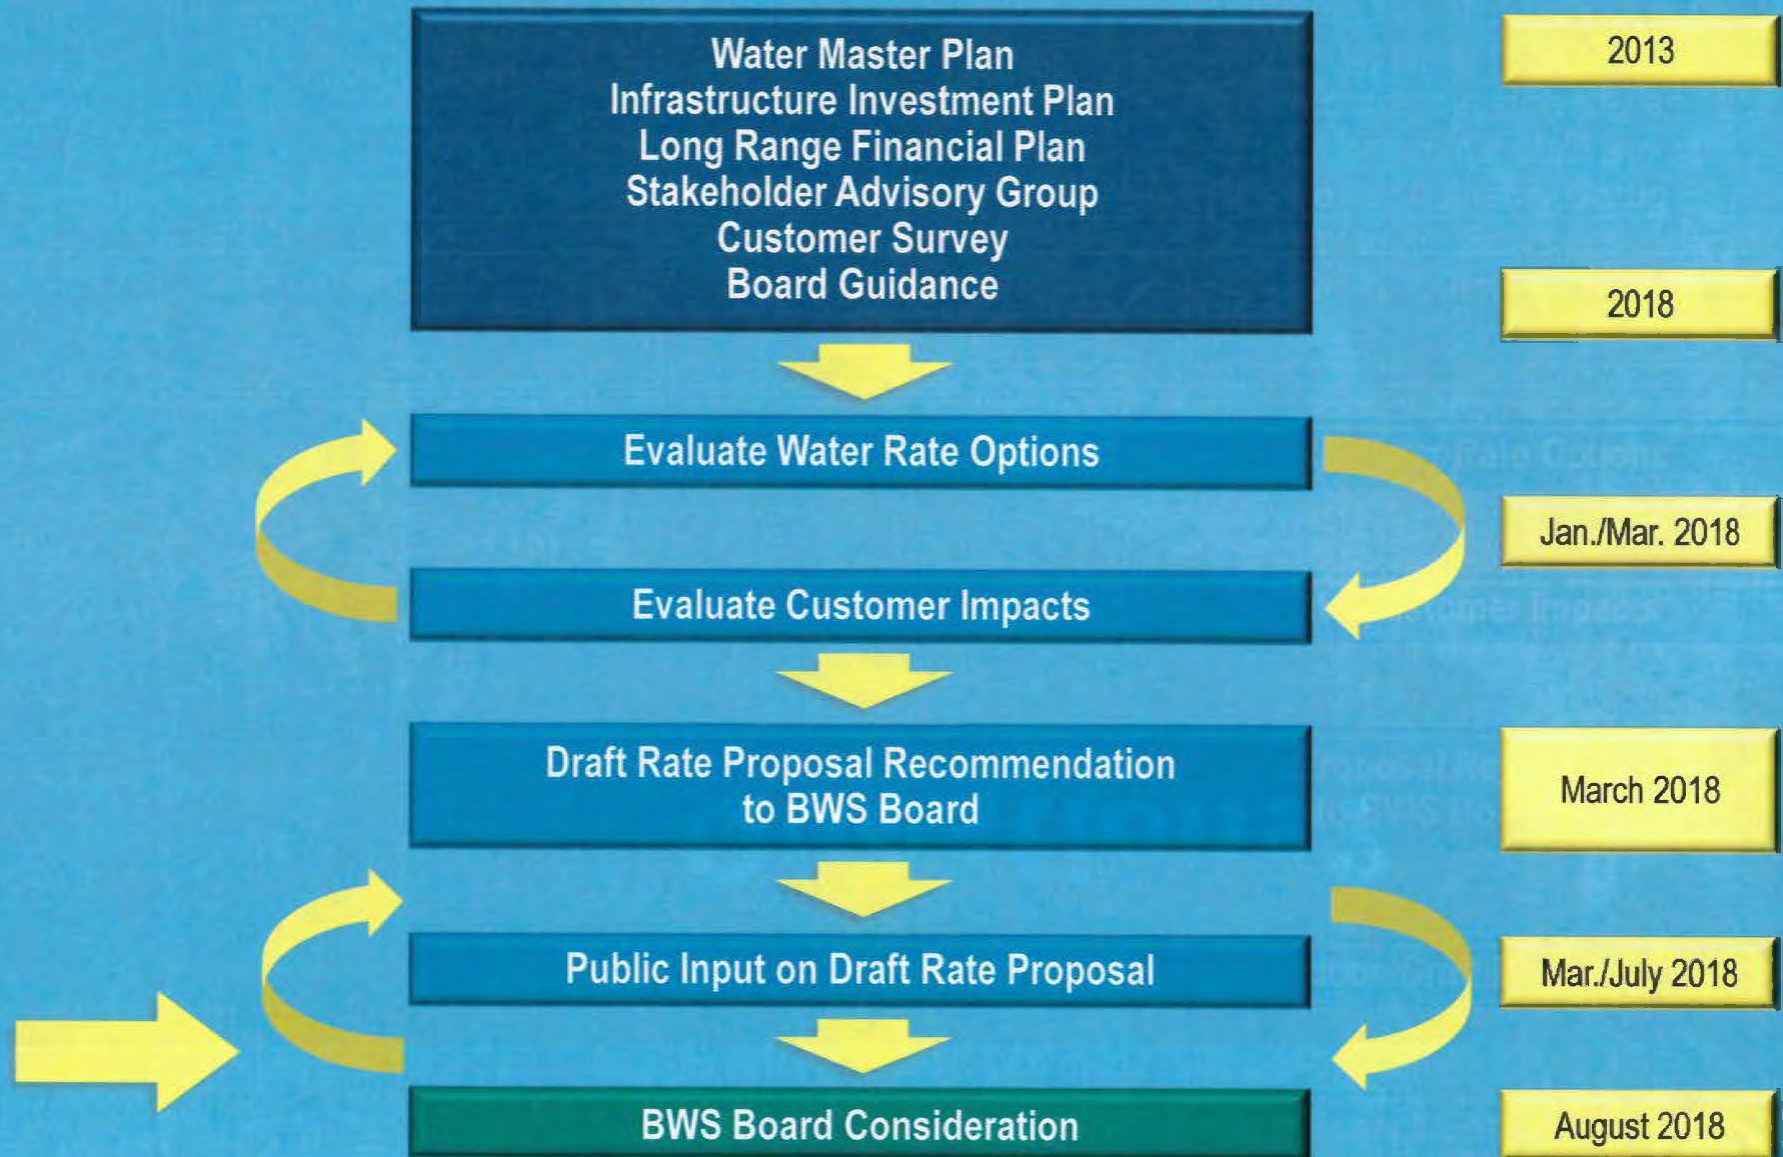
Water Master Plan
Infrastructure Investment Plan
Long Range Financial Plan
Stakeholder Advisory Group
Customer Survey
Board Guidance

2013

2018

Evaluate Water Rate Options

Jan./Mar. 2018

Evaluate Customer Impacts

Draft Rate Proposal Recommendation to BWS Board

March 2018

Public Input on Draft Rate Proposal

Mar./July 2018

BWS Board Consideration

August 2018